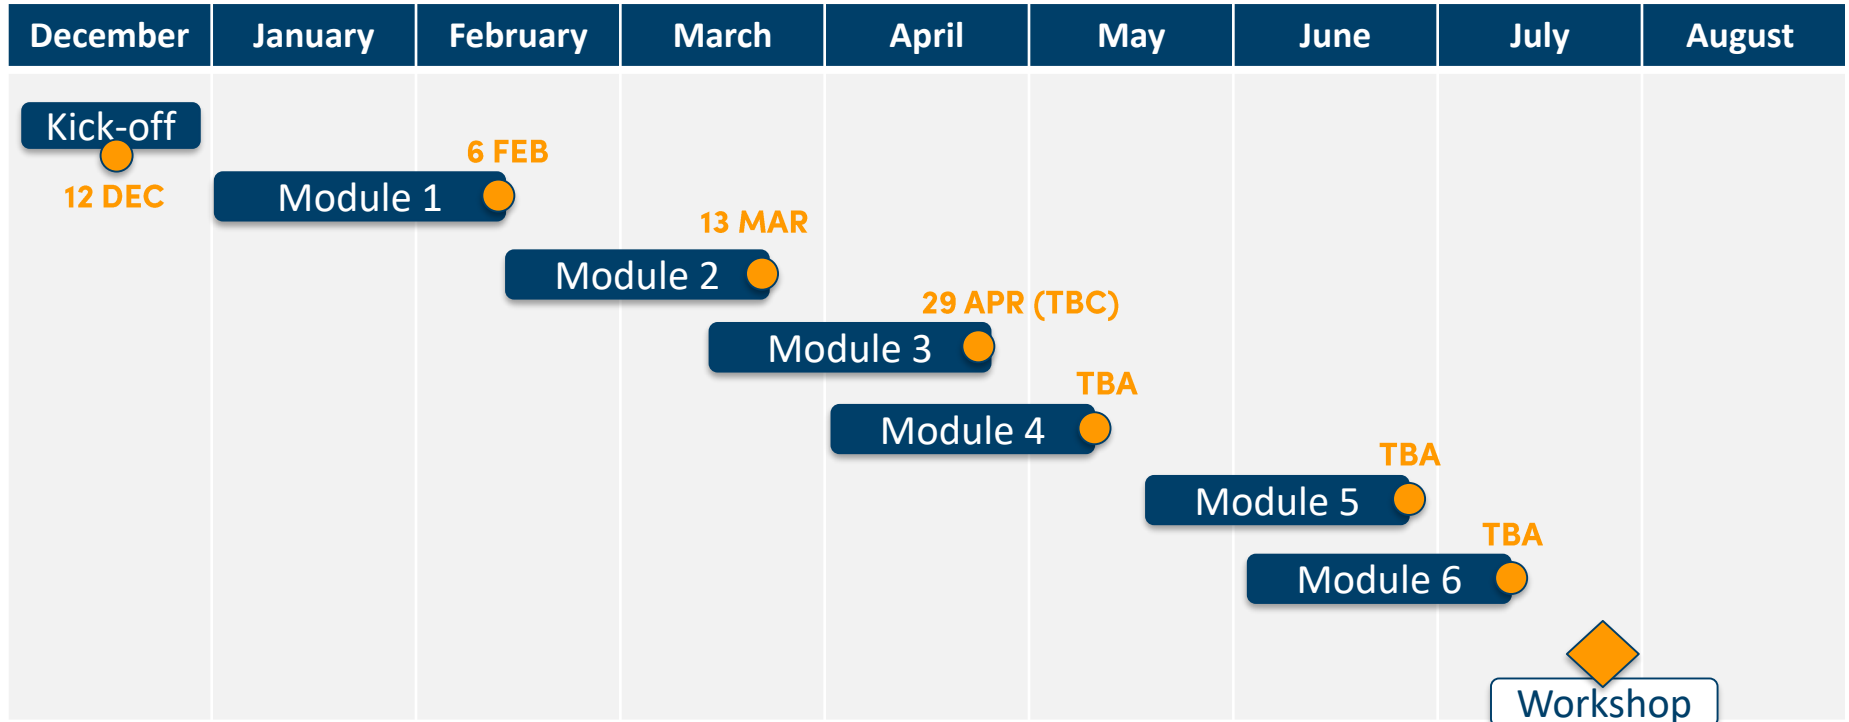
| December | January | February | March | April | May | June | July | August |
|---|---|---|---|---|---|---|---|---|

Kick-off
12 DEC

6 FEB
Module 1

13 MAR
Module 2

29 APR (TBC)
Module 3

TBA
Module 4

TBA
Module 5

TBA
Module 6

Workshop